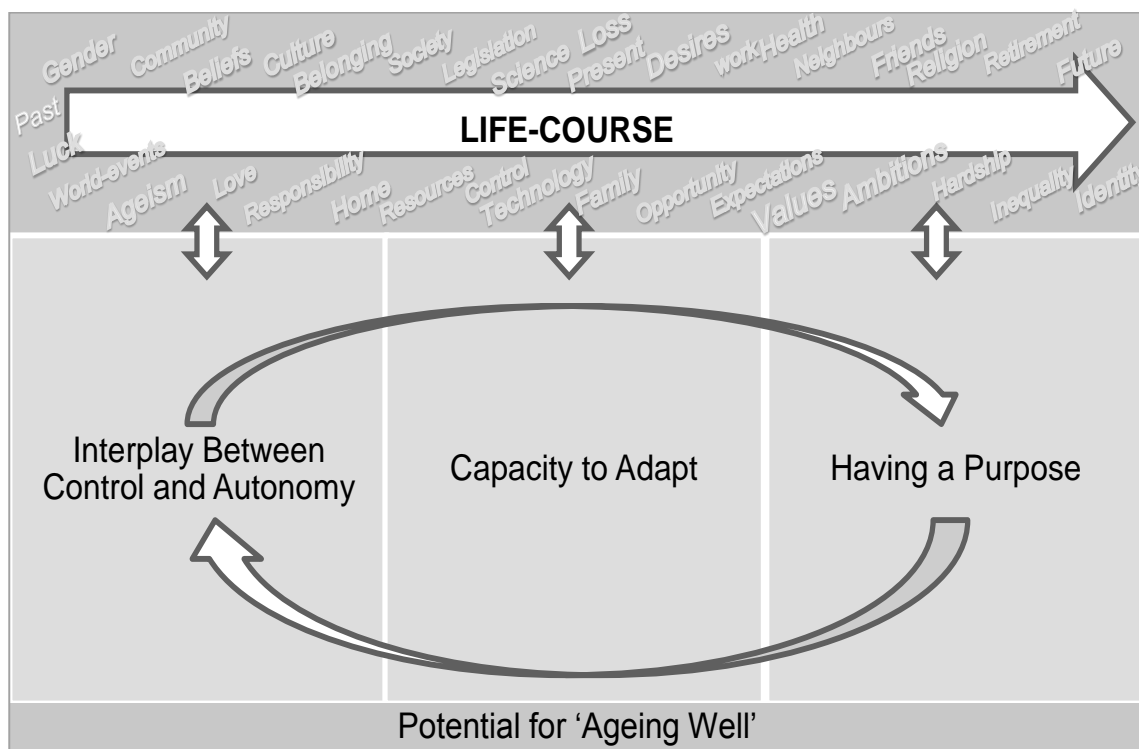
Gender Community Beliefs Culture Belonging Society Legislation Science Loss Present Desires work Health Neighbours Friends Religion Retirement Future

Past Luck

LIFE-COURSE

World-events Ageism Love Responsibility Home Resources Control Technology Family Opportunity Expectations Values Ambitions Hardship Inequality Identity

Interplay Between Control and Autonomy

Capacity to Adapt

Having a Purpose

Potential for 'Ageing Well'